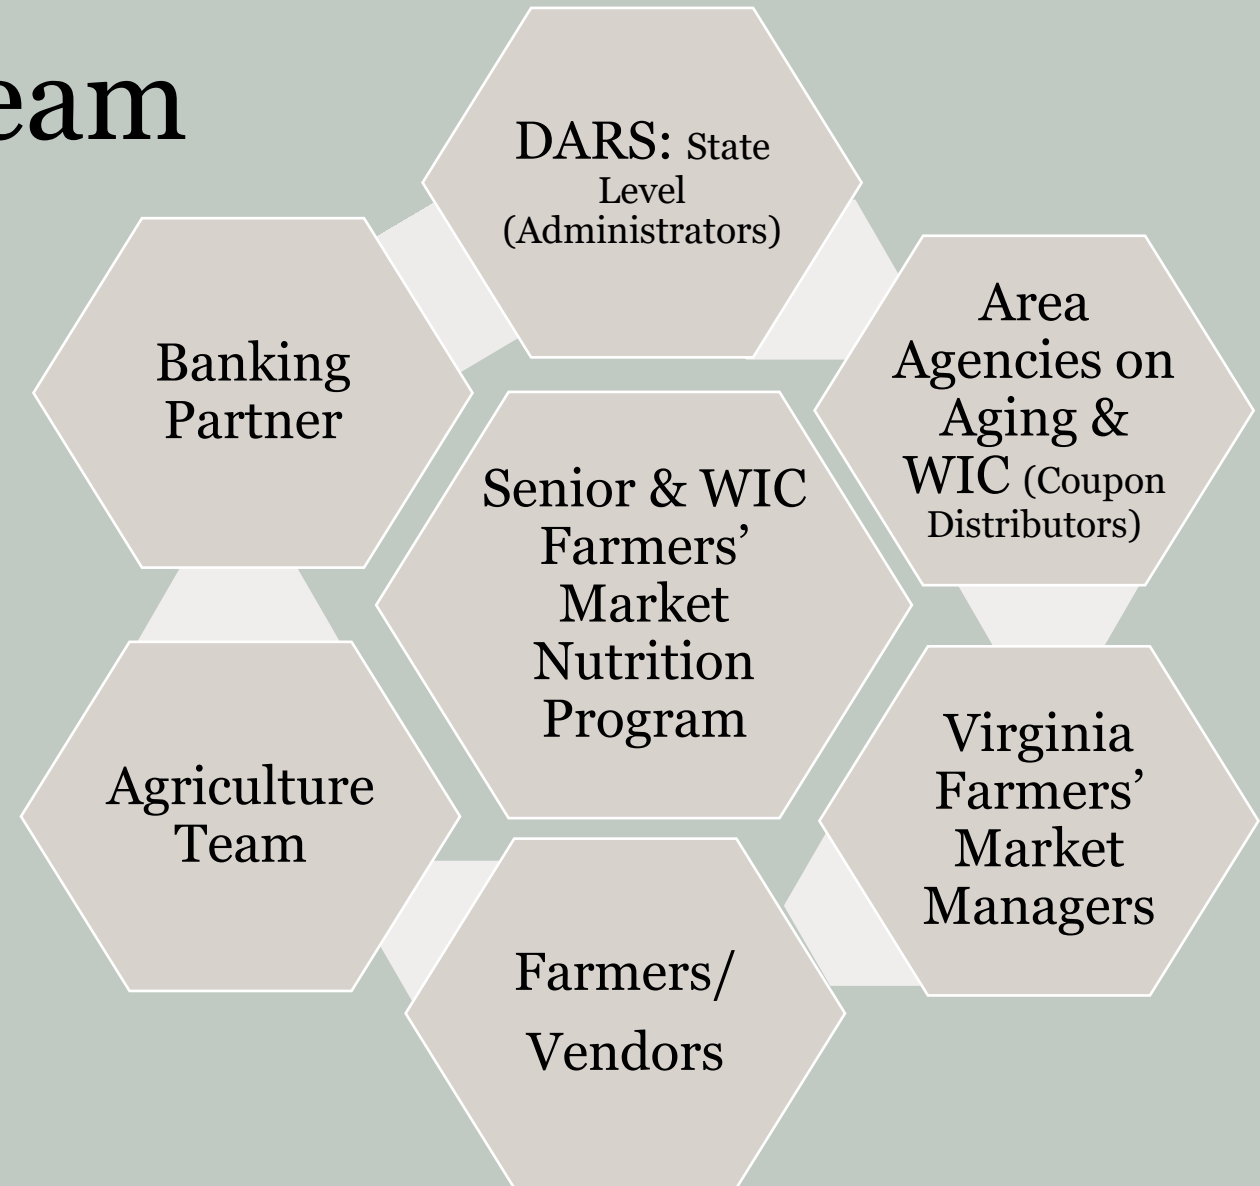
eam

DARS: State Level (Administrators)

Area Agencies on Aging & WIC (Coupon Distributors)

Virginia Farmers' Market Managers

Farmers/ Vendors

Agriculture Team

Banking Partner

Senior & WIC Farmers' Market Nutrition Program